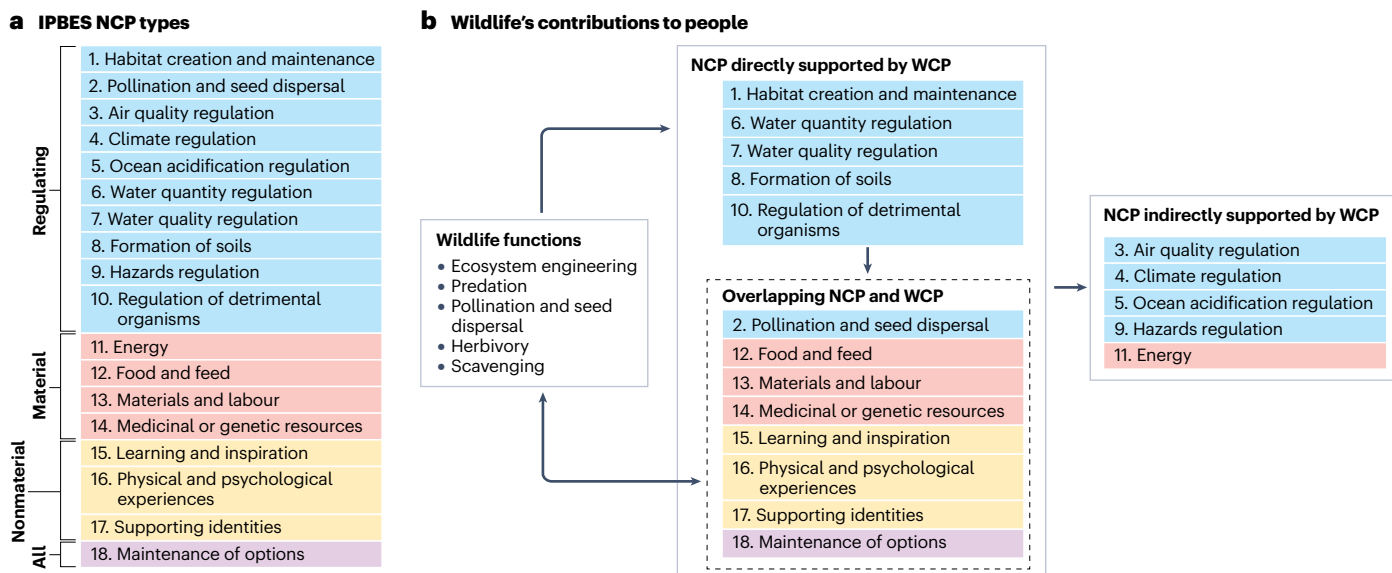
**a IPBES NCP types**

Regulating
1. Habitat creation and maintenance
2. Pollination and seed dispersal
3. Air quality regulation
4. Climate regulation
5. Ocean acidification regulation
6. Water quantity regulation
7. Water quality regulation
8. Formation of soils
9. Hazards regulation
10. Regulation of detrimental organisms

Material
11. Energy
12. Food and feed
13. Materials and labour
14. Medicinal or genetic resources

Nonmaterial
15. Learning and inspiration
16. Physical and psychological experiences
17. Supporting identities

All
18. Maintenance of options

**b Wildlife's contributions to people**

Wildlife functions
• Ecosystem engineering
• Predation
• Pollination and seed dispersal
• Herbivory
• Scavenging

NCP directly supported by WCP
1. Habitat creation and maintenance
6. Water quantity regulation
7. Water quality regulation
8. Formation of soils
10. Regulation of detrimental organisms

Overlapping NCP and WCP
2. Pollination and seed dispersal
12. Food and feed
13. Materials and labour
14. Medicinal or genetic resources
15. Learning and inspiration
16. Physical and psychological experiences
17. Supporting identities
18. Maintenance of options

NCP indirectly supported by WCP
3. Air quality regulation
4. Climate regulation
5. Ocean acidification regulation
9. Hazards regulation
11. Energy